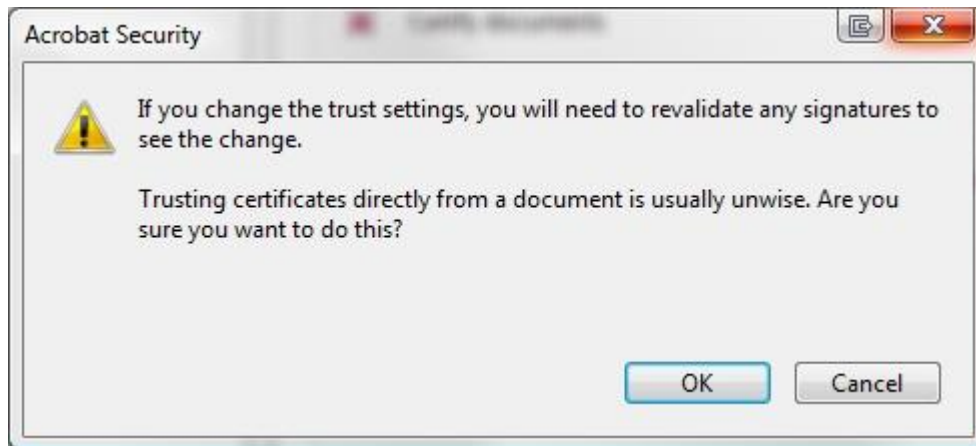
Acrobat Security

If you change the trust settings, you will need to revalidate any signatures to see the change.

Trusting certificates directly from a document is usually unwise. Are you sure you want to do this?

OK

Cancel